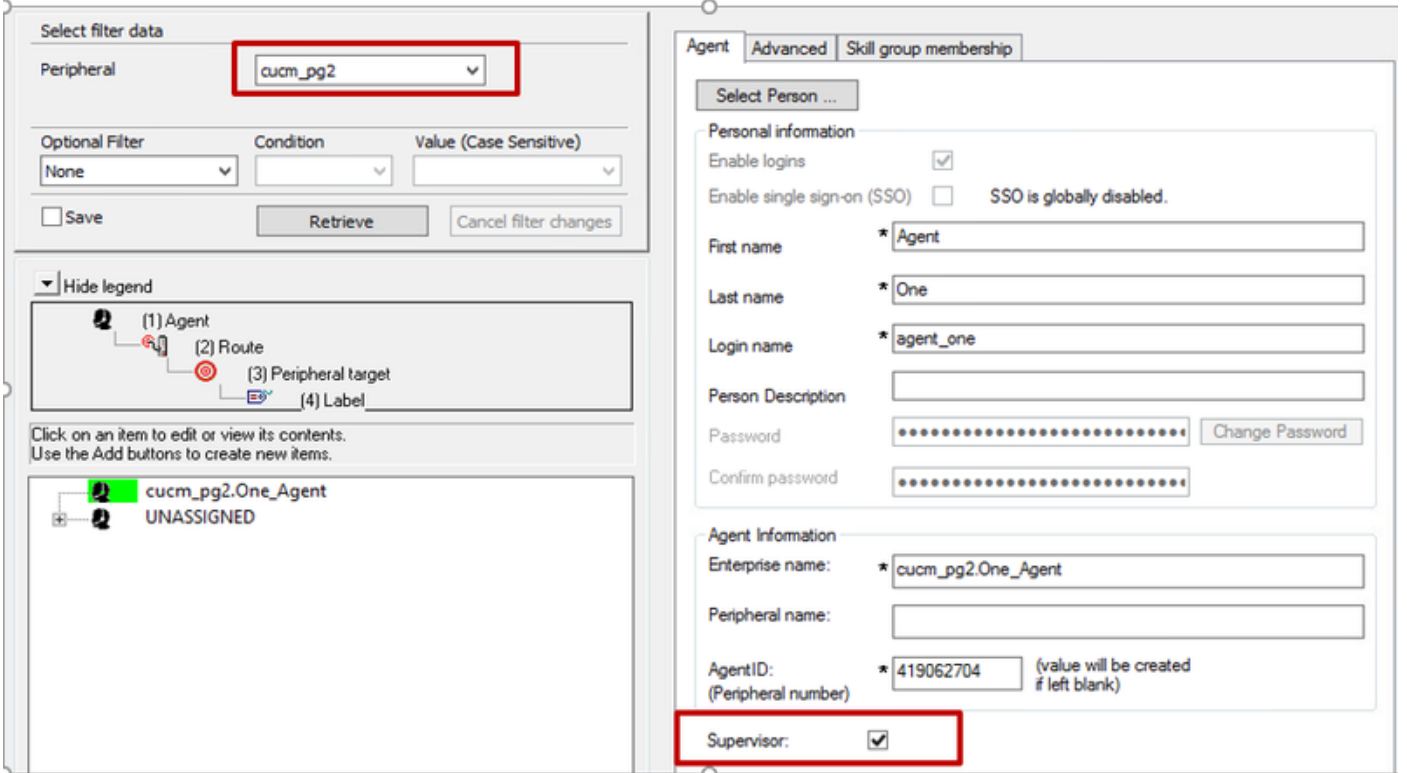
Select filter data

Peripheral cucm_pg2

Optional Filter
None

Condition

Value (Case Sensitive)

Save

Retrieve

Cancel filter changes

Hide legend

(1) Agent
(2) Route
(3) Peripheral target
(4) Label

Click on an item to edit or view its contents.
Use the Add buttons to create new items.

cucm_pg2.One_Agent
UNASSIGNED

Agent | Advanced | Skill group membership

Select Person ...

Personal information

Enable logins

Enable single sign-on (SSO)  SSO is globally disabled.

First name * Agent

Last name * One

Login name * agent_one

Person Description

Password ●●●●●●●●●●●●●●●●●●●●●●●●●●●●● Change Password

Confirm password ●●●●●●●●●●●●●●●●●●●●●●●●●●●●●

Agent Information

Enterprise name: * cucm_pg2.One_Agent

Peripheral name:

AgentID:
(Peripheral number) * 419062704 (value will be created if left blank)

Supervisor: